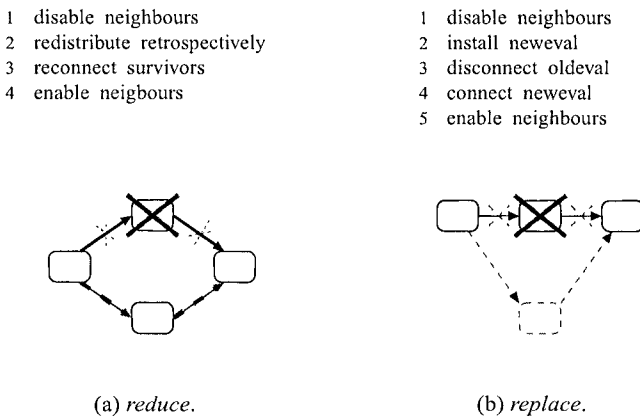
1 disable neighbours
2 redistribute retrospectively
3 reconnect survivors
4 enable neigbours

1 disable neighbours
2 install neweval
3 disconnect oldeval
4 connect neweval
5 enable neighbours

(a) *reduce*.

(b) *replace*.